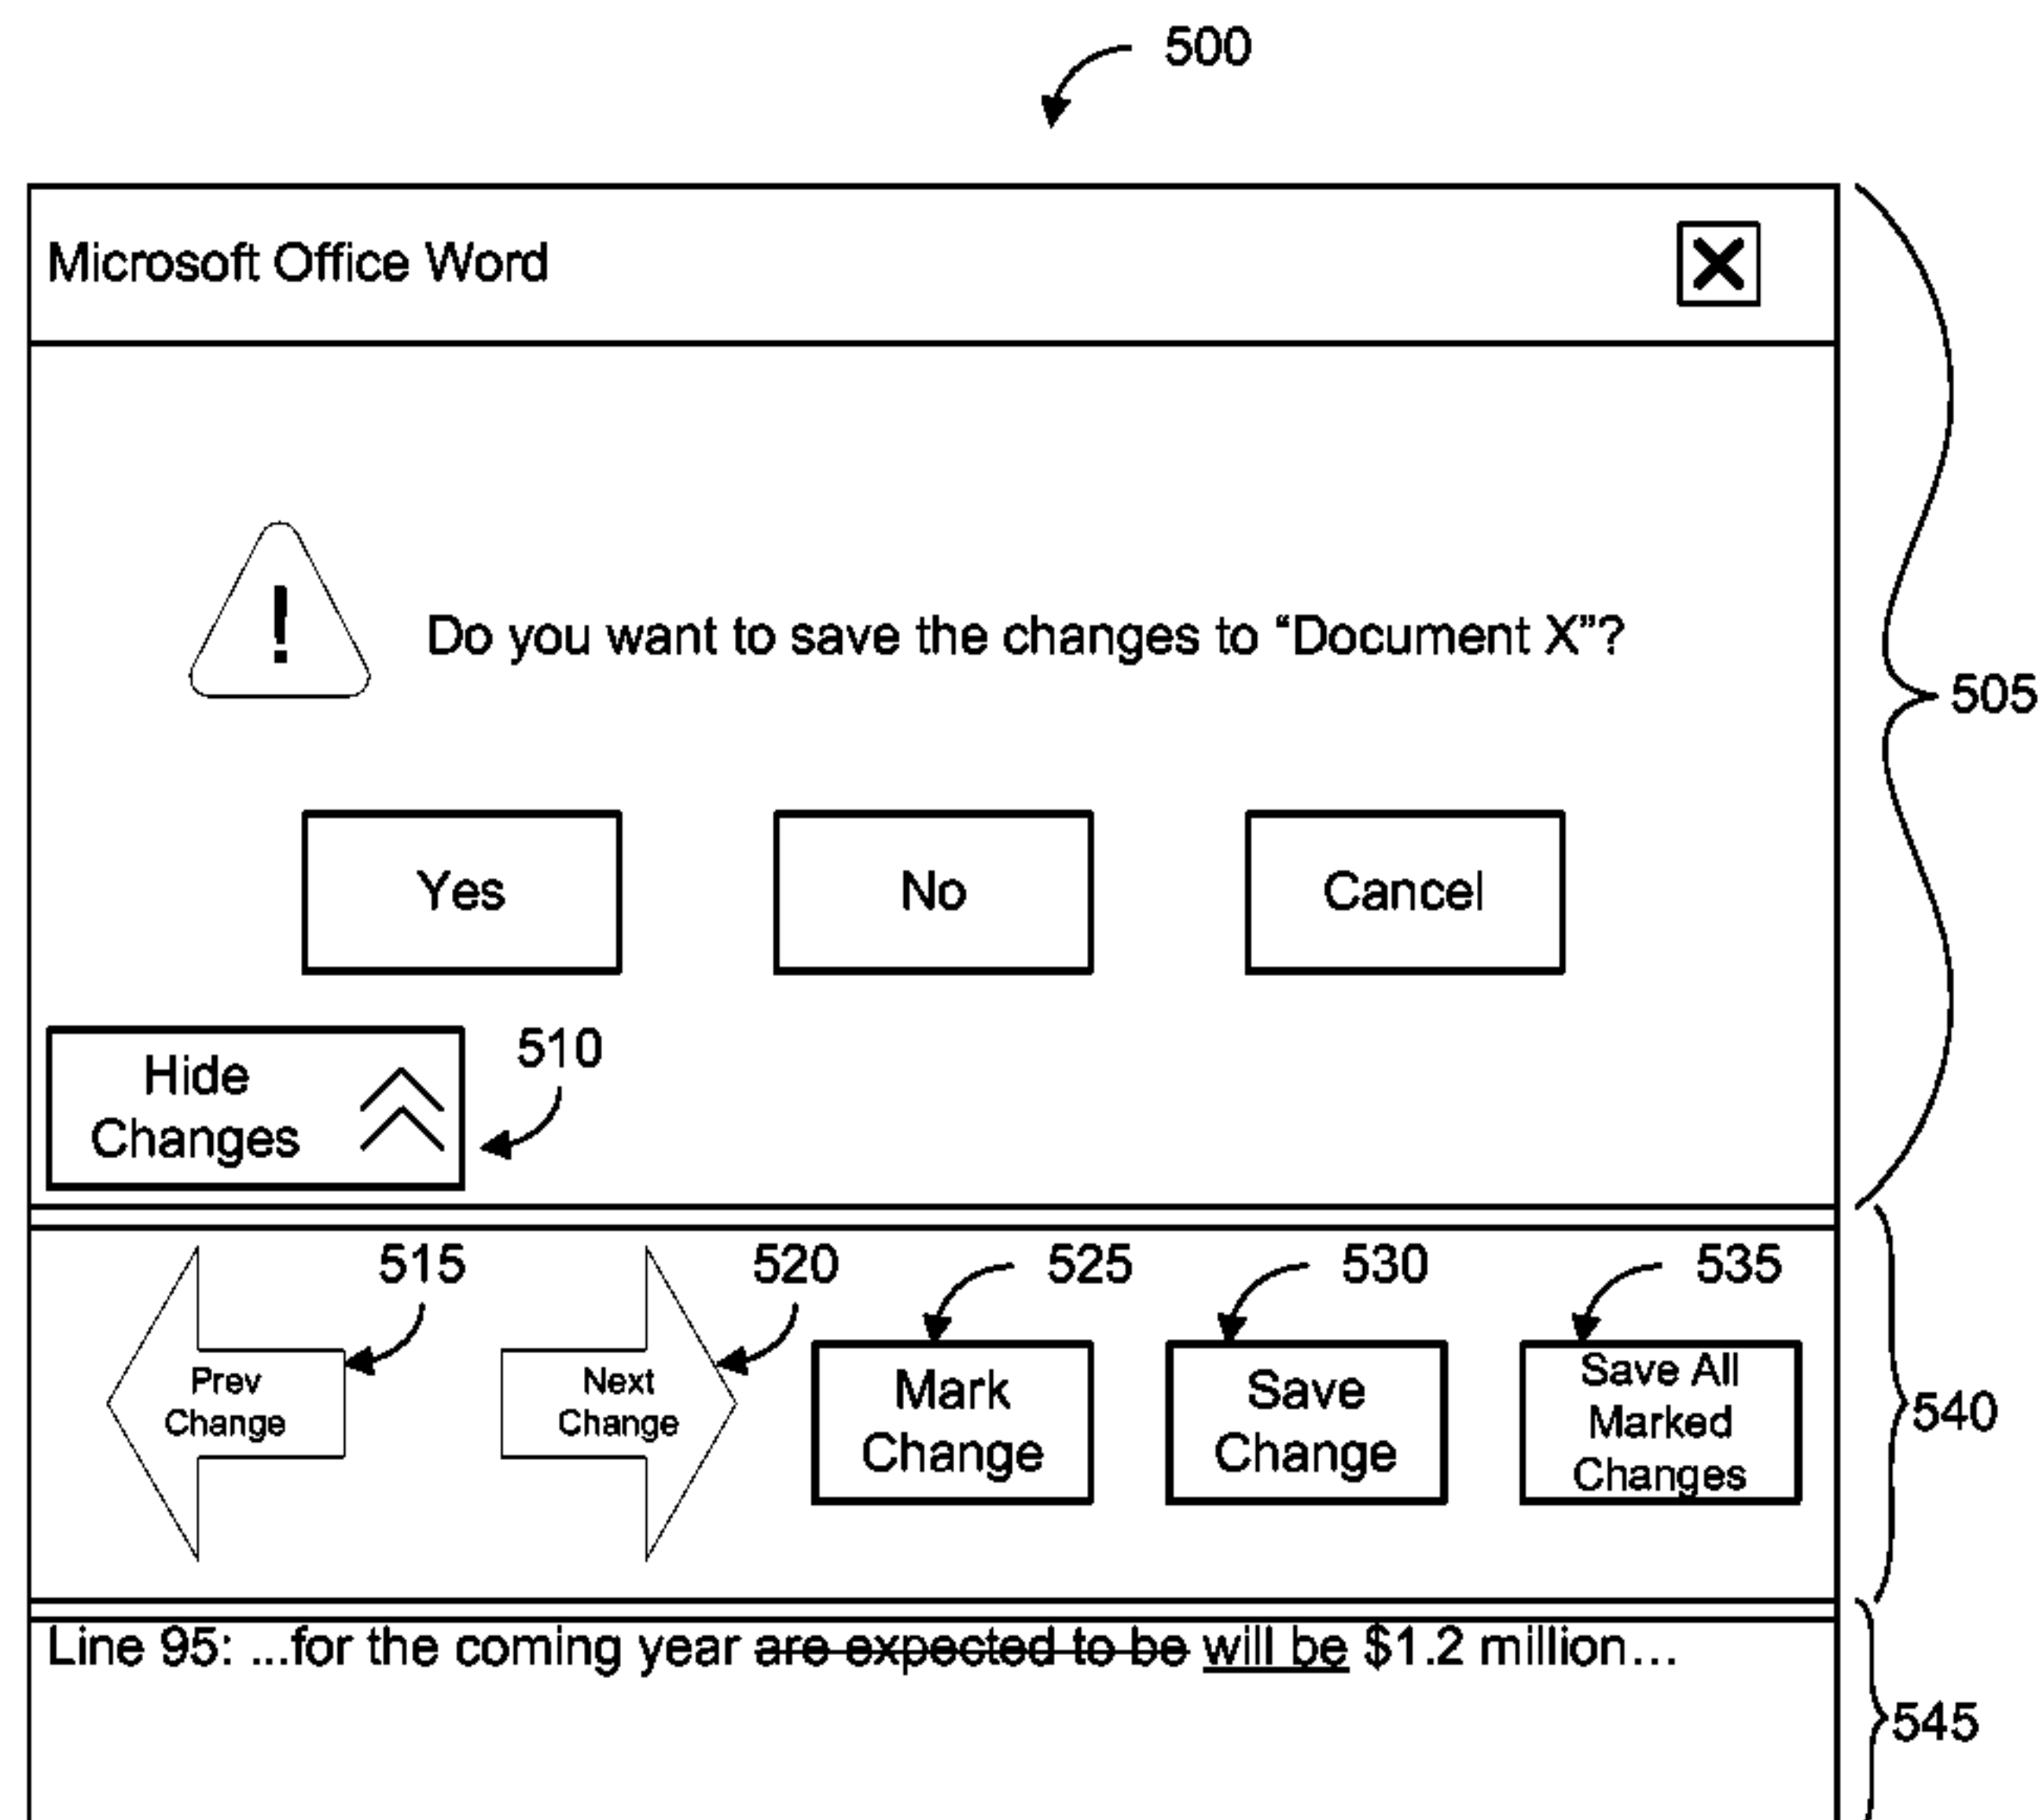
500

Microsoft Office Word

Do you want to save the changes to “Document X”?

Yes

No

Cancel

Hide Changes

510

505

515

520

525

530

535

Prev Change

Next Change

Mark Change

Save Change

Save All Marked Changes

540

Line 95: ...for the coming year ~~are expected to be~~ <u>will be</u> $1.2 million…

545